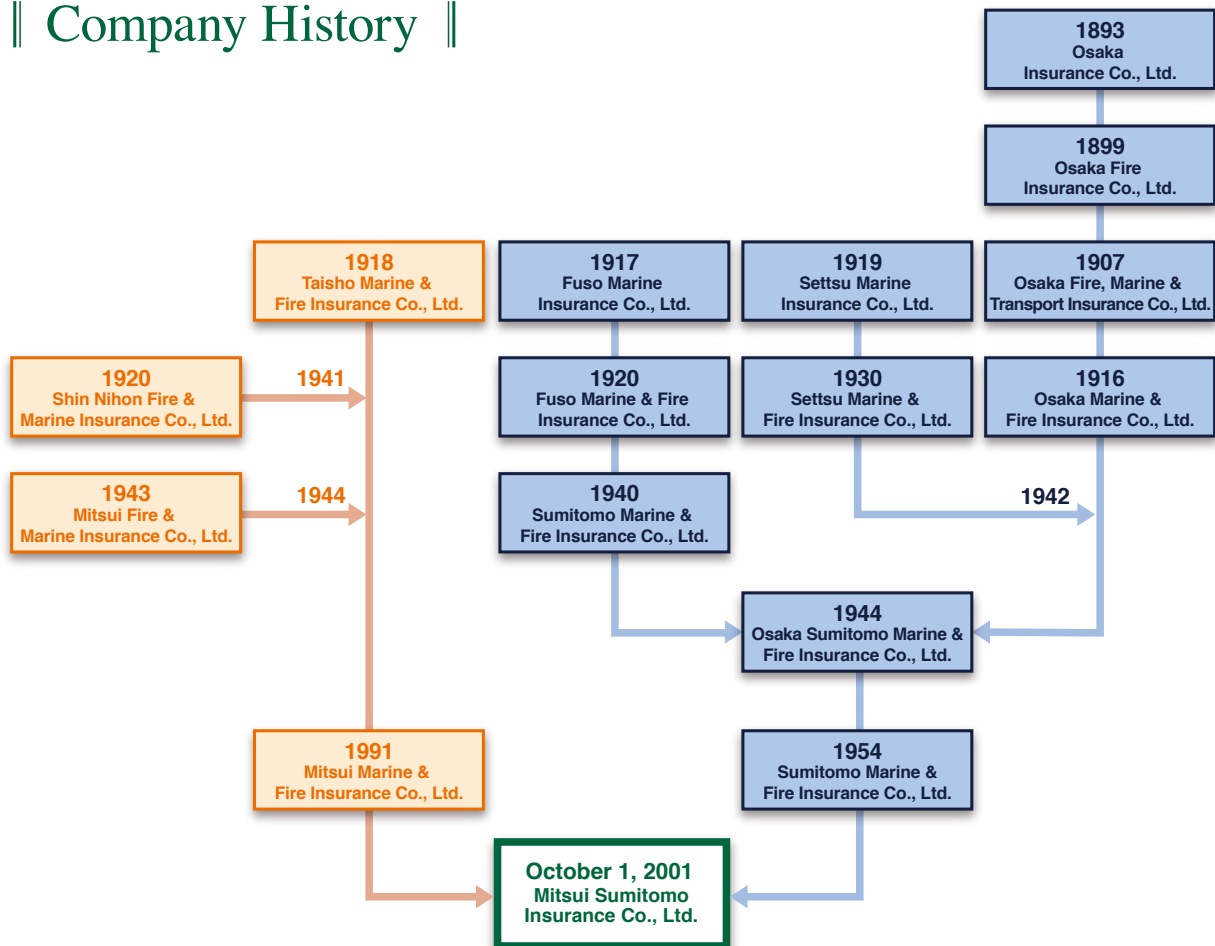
‖ Company History ‖

1893
Osaka
Insurance Co., Ltd.

1899
Osaka Fire
Insurance Co., Ltd.

1918
Taisho Marine &
Fire Insurance Co., Ltd.

1917
Fuso Marine
Insurance Co., Ltd.

1919
Settsu Marine
Insurance Co., Ltd.

1907
Osaka Fire, Marine &
Transport Insurance Co., Ltd.

1920
Shin Nihon Fire &
Marine Insurance Co., Ltd.

1941

1920
Fuso Marine & Fire
Insurance Co., Ltd.

1930
Settsu Marine &
Fire Insurance Co., Ltd.

1916
Osaka Marine &
Fire Insurance Co., Ltd.

1943
Mitsui Fire &
Marine Insurance Co., Ltd.

1944

1940
Sumitomo Marine &
Fire Insurance Co., Ltd.

1942

1944
Osaka Sumitomo Marine &
Fire Insurance Co., Ltd.

1991
Mitsui Marine &
Fire Insurance Co., Ltd.

1954
Sumitomo Marine &
Fire Insurance Co., Ltd.

October 1, 2001
Mitsui Sumitomo
Insurance Co., Ltd.